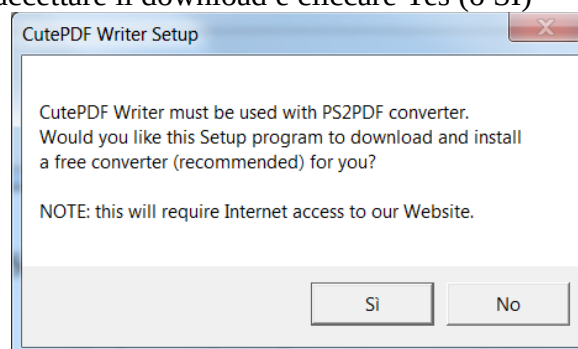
accettare il download e cliccare Yes (o Sì)

CutePDF Writer Setup

CutePDF Writer must be used with PS2PDF converter. Would you like this Setup program to download and install a free converter (recommended) for you?

NOTE: this will require Internet access to our Website.

Sì

No